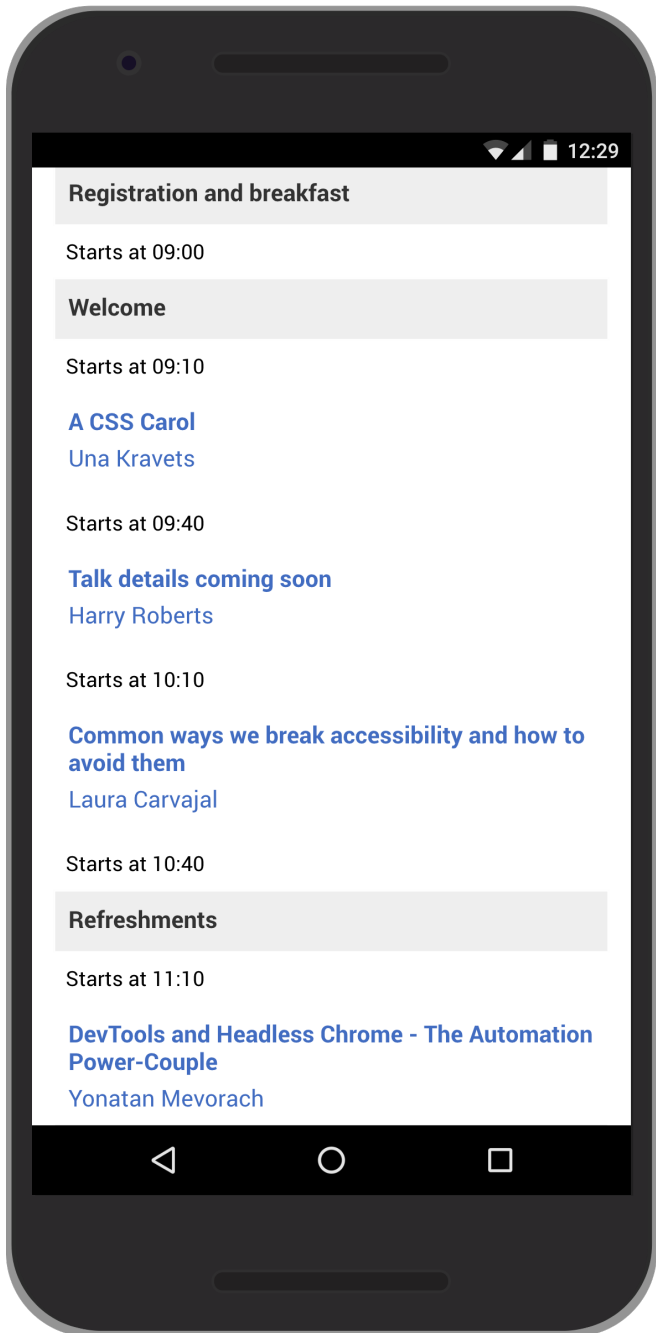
12:29

Registration and breakfast

Starts at 09:00

Welcome

Starts at 09:10

A CSS Carol

Una Kravets

Starts at 09:40

Talk details coming soon

Harry Roberts

Starts at 10:10

Common ways we break accessibility and how to avoid them

Laura Carvajal

Starts at 10:40

Refreshments

Starts at 11:10

DevTools and Headless Chrome - The Automation Power-Couple

Yonatan Mevorach